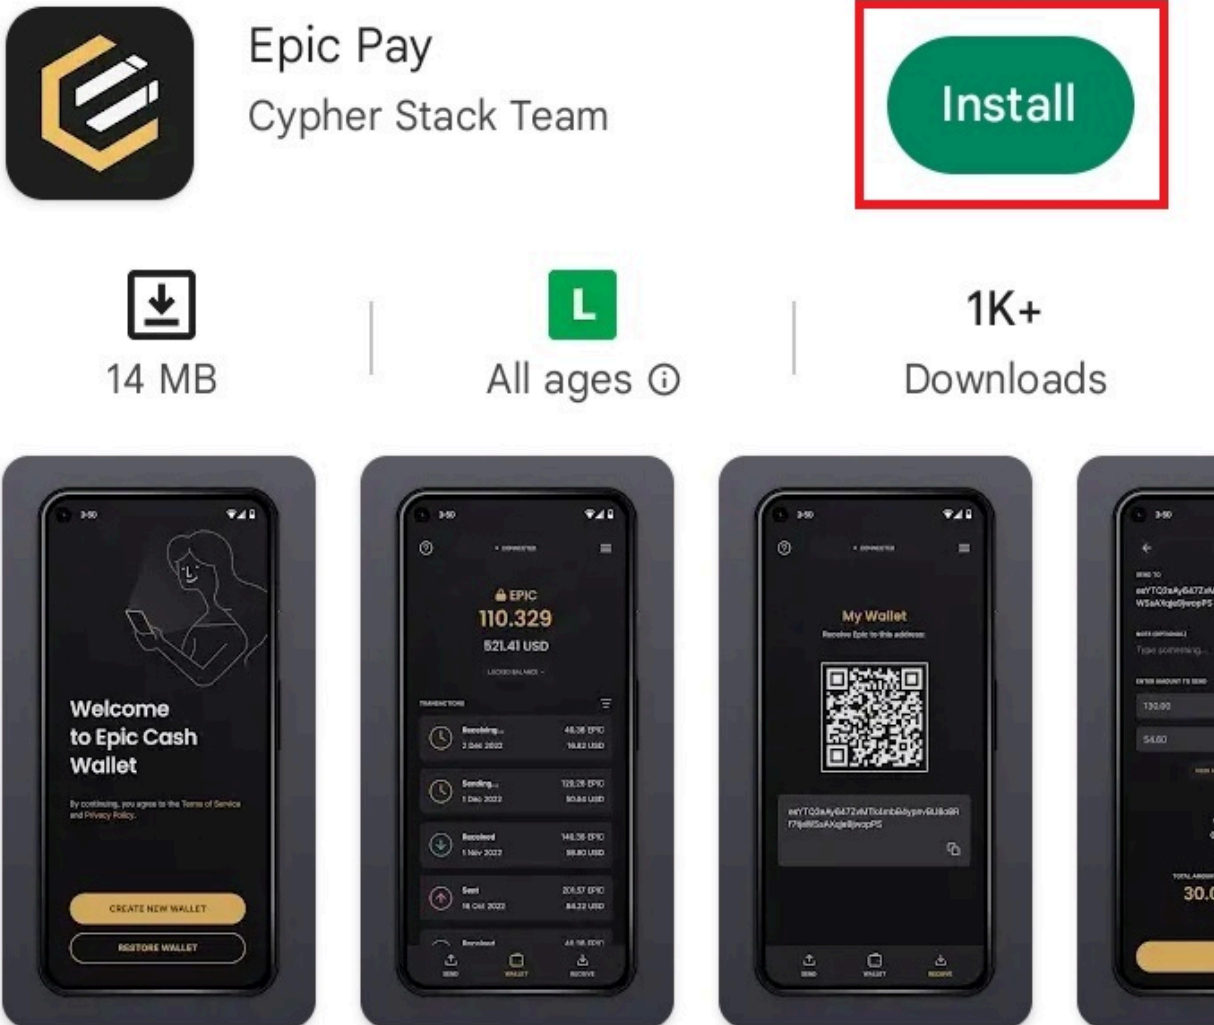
Epic Pay
Cypher Stack Team

Install

14 MB

L
All ages ⓘ

1K+
Downloads

3:50

Welcome to Epic Cash Wallet

By continuing, you agree to the Terms of Service and Privacy Policy.

CREATE NEW WALLET

RESTORE WALLET

3:50

EPIC
110.329
521.41 USD

TRANSACTIONS

Receiving...
2 Dec 2022
46.36 EPIC
16.82 USD

Sending...
1 Dec 2022
128.28 EPIC
50.84 USD

Received
1 Nov 2022
146.36 EPIC
56.80 USD

Sent
16 Oct 2022
205.57 EPIC
84.22 USD

Received

SEND
WALLET
RECEIVE

3:50

My Wallet
Receive Epic to this address:

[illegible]

SEND
WALLET
RECEIVE

3:50

SEND TO
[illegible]

Type something...

130.00

54.00

30.0